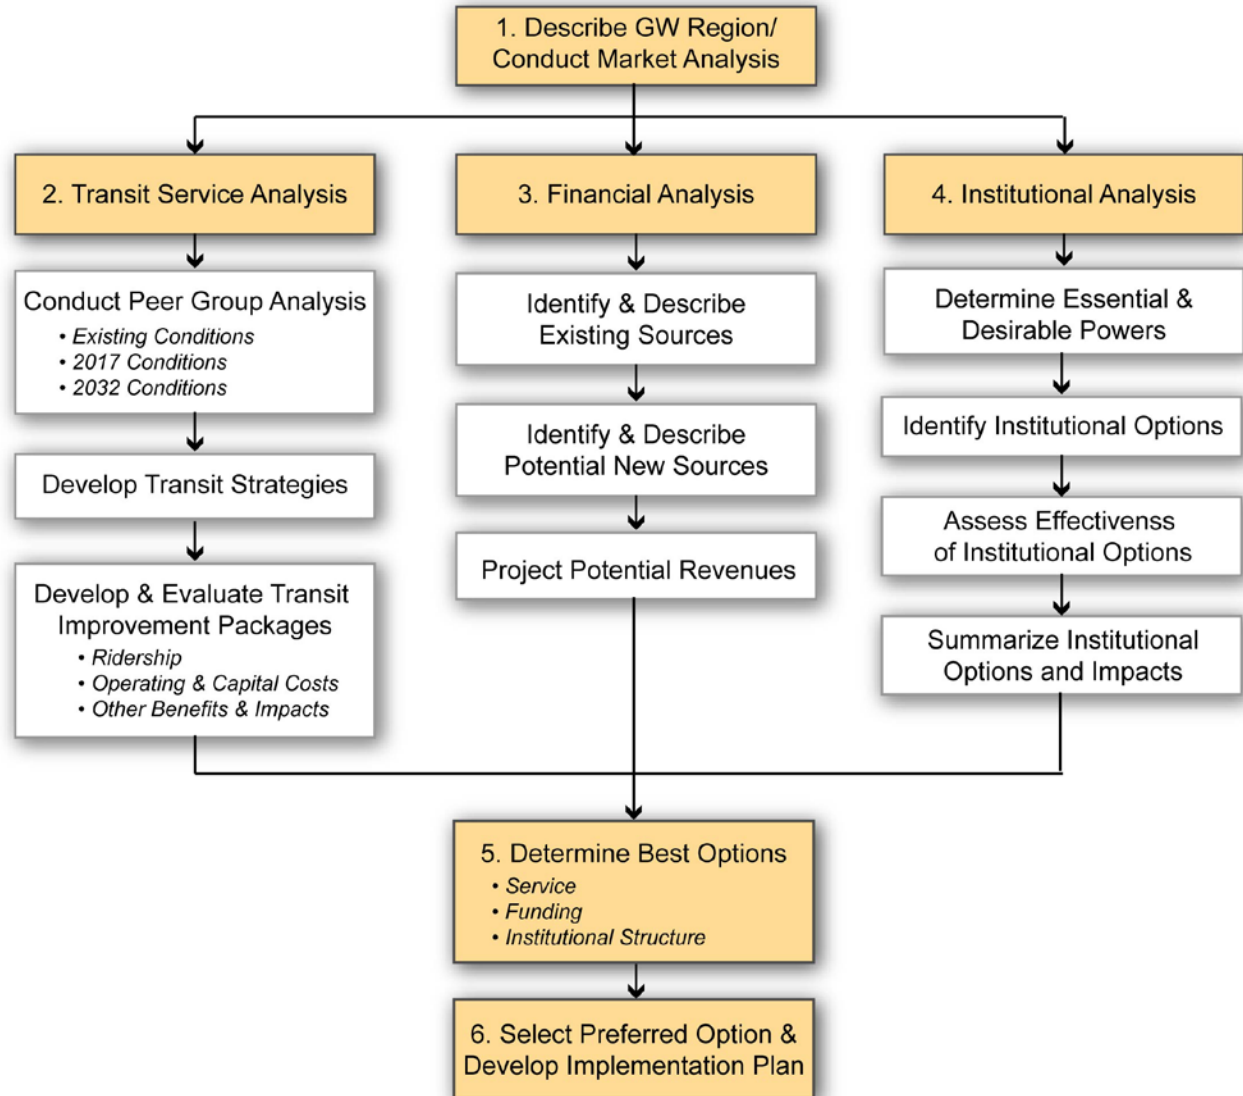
1. Describe GW Region/ Conduct Market Analysis

2. Transit Service Analysis

Conduct Peer Group Analysis
• Existing Conditions
• 2017 Conditions
• 2032 Conditions

Develop Transit Strategies

Develop & Evaluate Transit Improvement Packages
• Ridership
• Operating & Capital Costs
• Other Benefits & Impacts

3. Financial Analysis

Identify & Describe Existing Sources

Identify & Describe Potential New Sources

Project Potential Revenues

4. Institutional Analysis

Determine Essential & Desirable Powers

Identify Institutional Options

Assess Effectivenss of Institutional Options

Summarize Institutional Options and Impacts

5. Determine Best Options
• Service
• Funding
• Institutional Structure

6. Select Preferred Option & Develop Implementation Plan